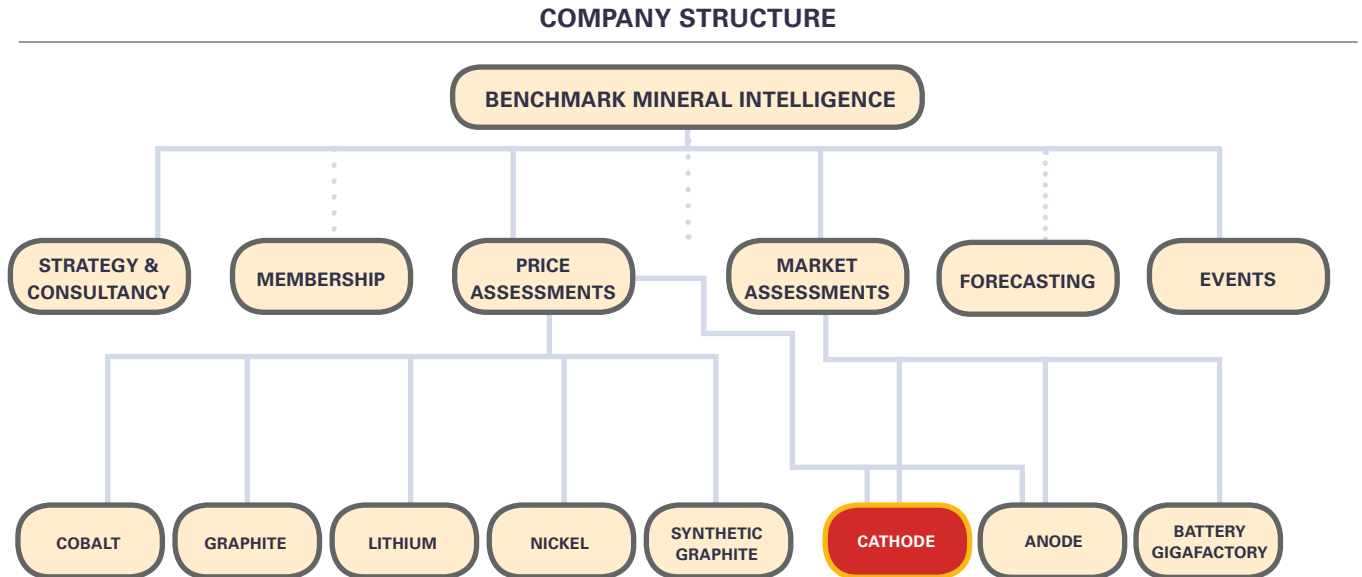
COMPANY STRUCTURE

BENCHMARK MINERAL INTELLIGENCE

STRATEGY & CONSULTANCY

MEMBERSHIP

PRICE ASSESSMENTS

MARKET ASSESSMENTS

FORECASTING

EVENTS

COBALT

GRAPHITE

LITHIUM

NICKEL

SYNTHETIC GRAPHITE

CATHODE

ANODE

BATTERY GIGAFACTORY